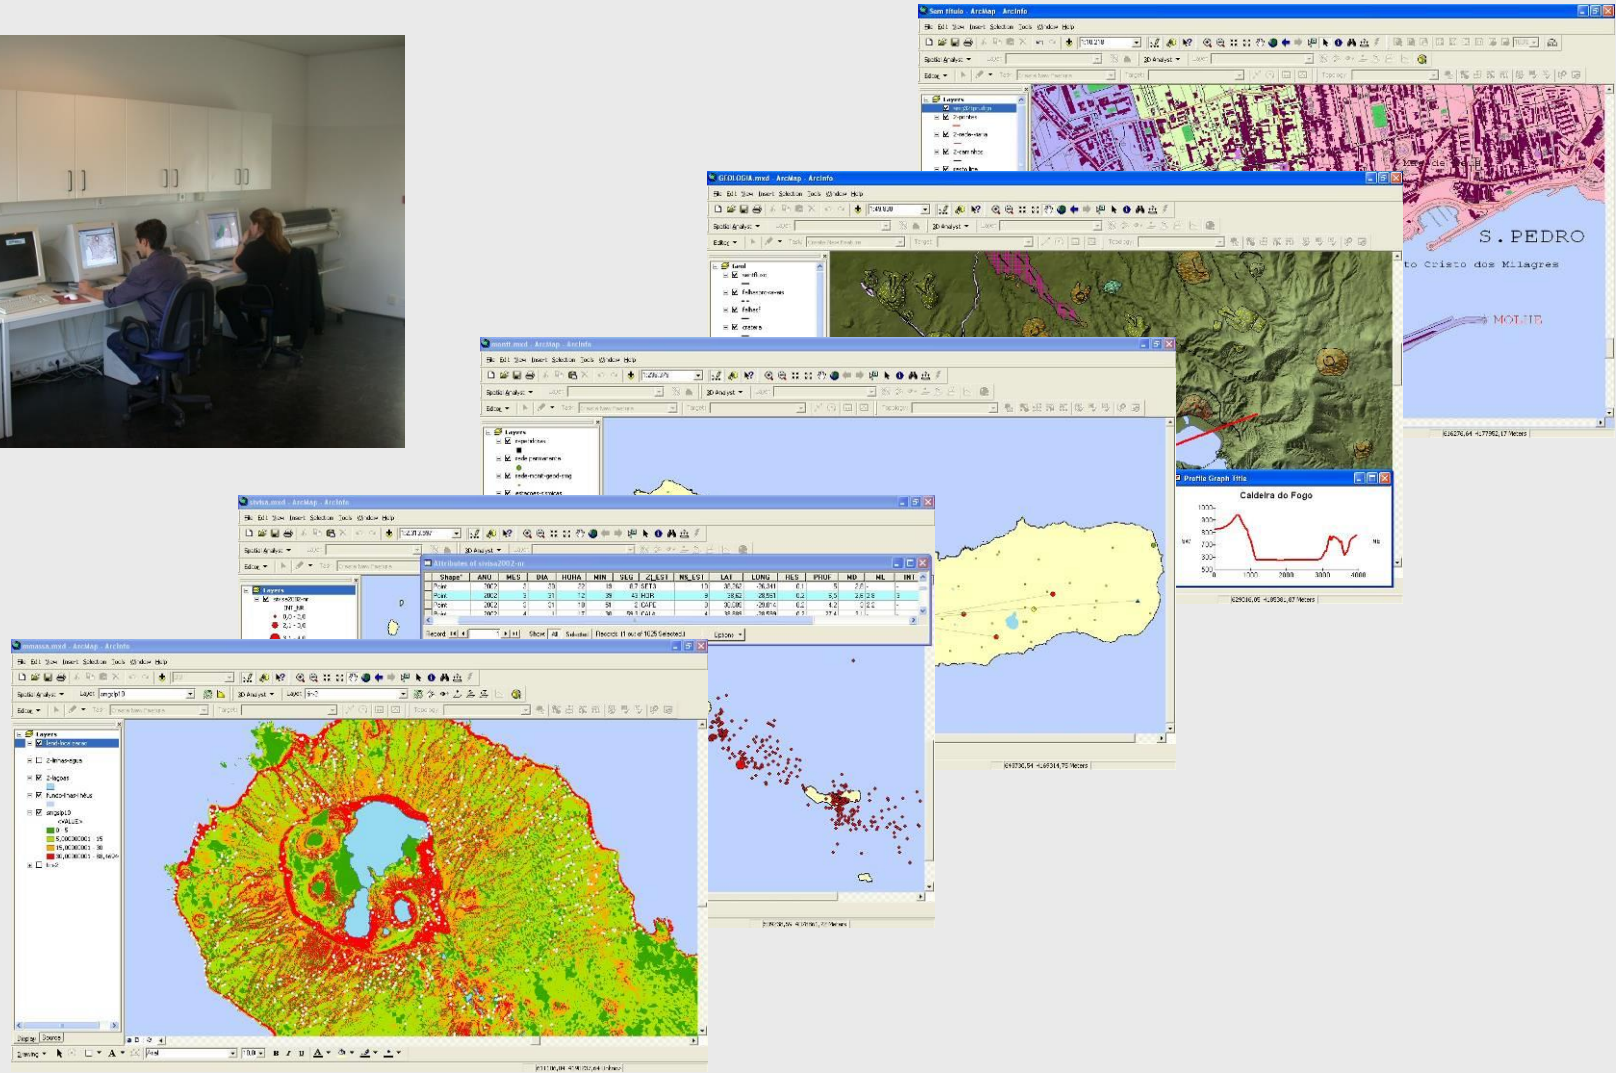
Sem título - ArcMap - ArcInfo

File Edit View Insert Selection Tools Window Help

Spatial Analyst

Editor

Layers

S. PEDRO

to Cristo dos Milagres

MOLHE

GEOLOGIA.mxd - ArcMap - ArcInfo

File Edit View Insert Selection Tools Window Help

Spatial Analyst

3D Analyst

Editor

Layers

falhas

crateras

montf.mxd - ArcMap - ArcInfo

File Edit View Insert Selection Tools Window Help

Spatial Analyst

3D Analyst

Editor

Layers

Profile Graph Title

Caldeira do Fogo

1000

900

800

700

600

500

1000

2000

3000

4000

sismos.mxd - ArcMap - ArcInfo

File Edit View Insert Selection Tools Window Help

Spatial Analyst

3D Analyst

Editor

Layers

Attributes of sismo2002-m

| Shape* | ANO | MES | DIA | HORA | MIN | SEG | Z_EST | NL_EST | LAT | LONG | HES | PROF | MD | ML | INT |
|---|---|---|---|---|---|---|---|---|---|---|---|---|---|---|---|
| Point | 2002 | | | | | | SETB | | | | | | | | |
| Point | 2002 | | | | | | HOR | | | | | | | | |
| Point | 2002 | | | | | | CAFE | | | | | | | | |

Record

Show: All Selected

Records (1 out of 1025 Selected)

Options

comassa.mxd - ArcMap - ArcInfo

File Edit View Insert Selection Tools Window Help

Spatial Analyst

Layer:

3D Analyst

Editor

Layers

2-lagoas

<VALUE>

0 - 5

Display

Source

Drawing

Arial

10

B I U